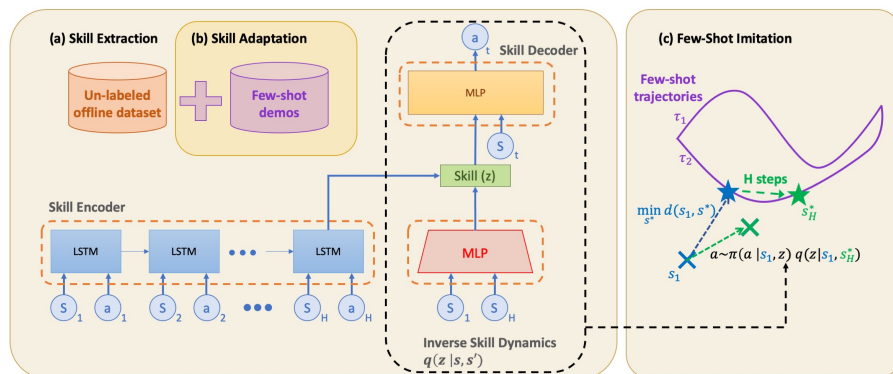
(a) Skill Extraction

(b) Skill Adaptation

Un-labeled offline dataset

Few-shot demos

$a_t$

Skill Decoder

MLP

$S_t$

Skill (z)

Skill Encoder

LSTM

LSTM

LSTM

MLP

$S_1$ $a_1$ $S_2$ $a_2$ $S_H$ $a_H$

$S_1$ $S_H$

Inverse Skill Dynamics
$q(z \mid s, s')$

(c) Few-Shot Imitation

Few-shot trajectories

$\tau_1$

$\tau_2$

H steps

$\min_{s^*} d(s_1, s^*)$

$s_H^*$

$s_1$

$a \sim \pi(a \mid s_1, z)\ q(z \mid s_1, s_H^*)$